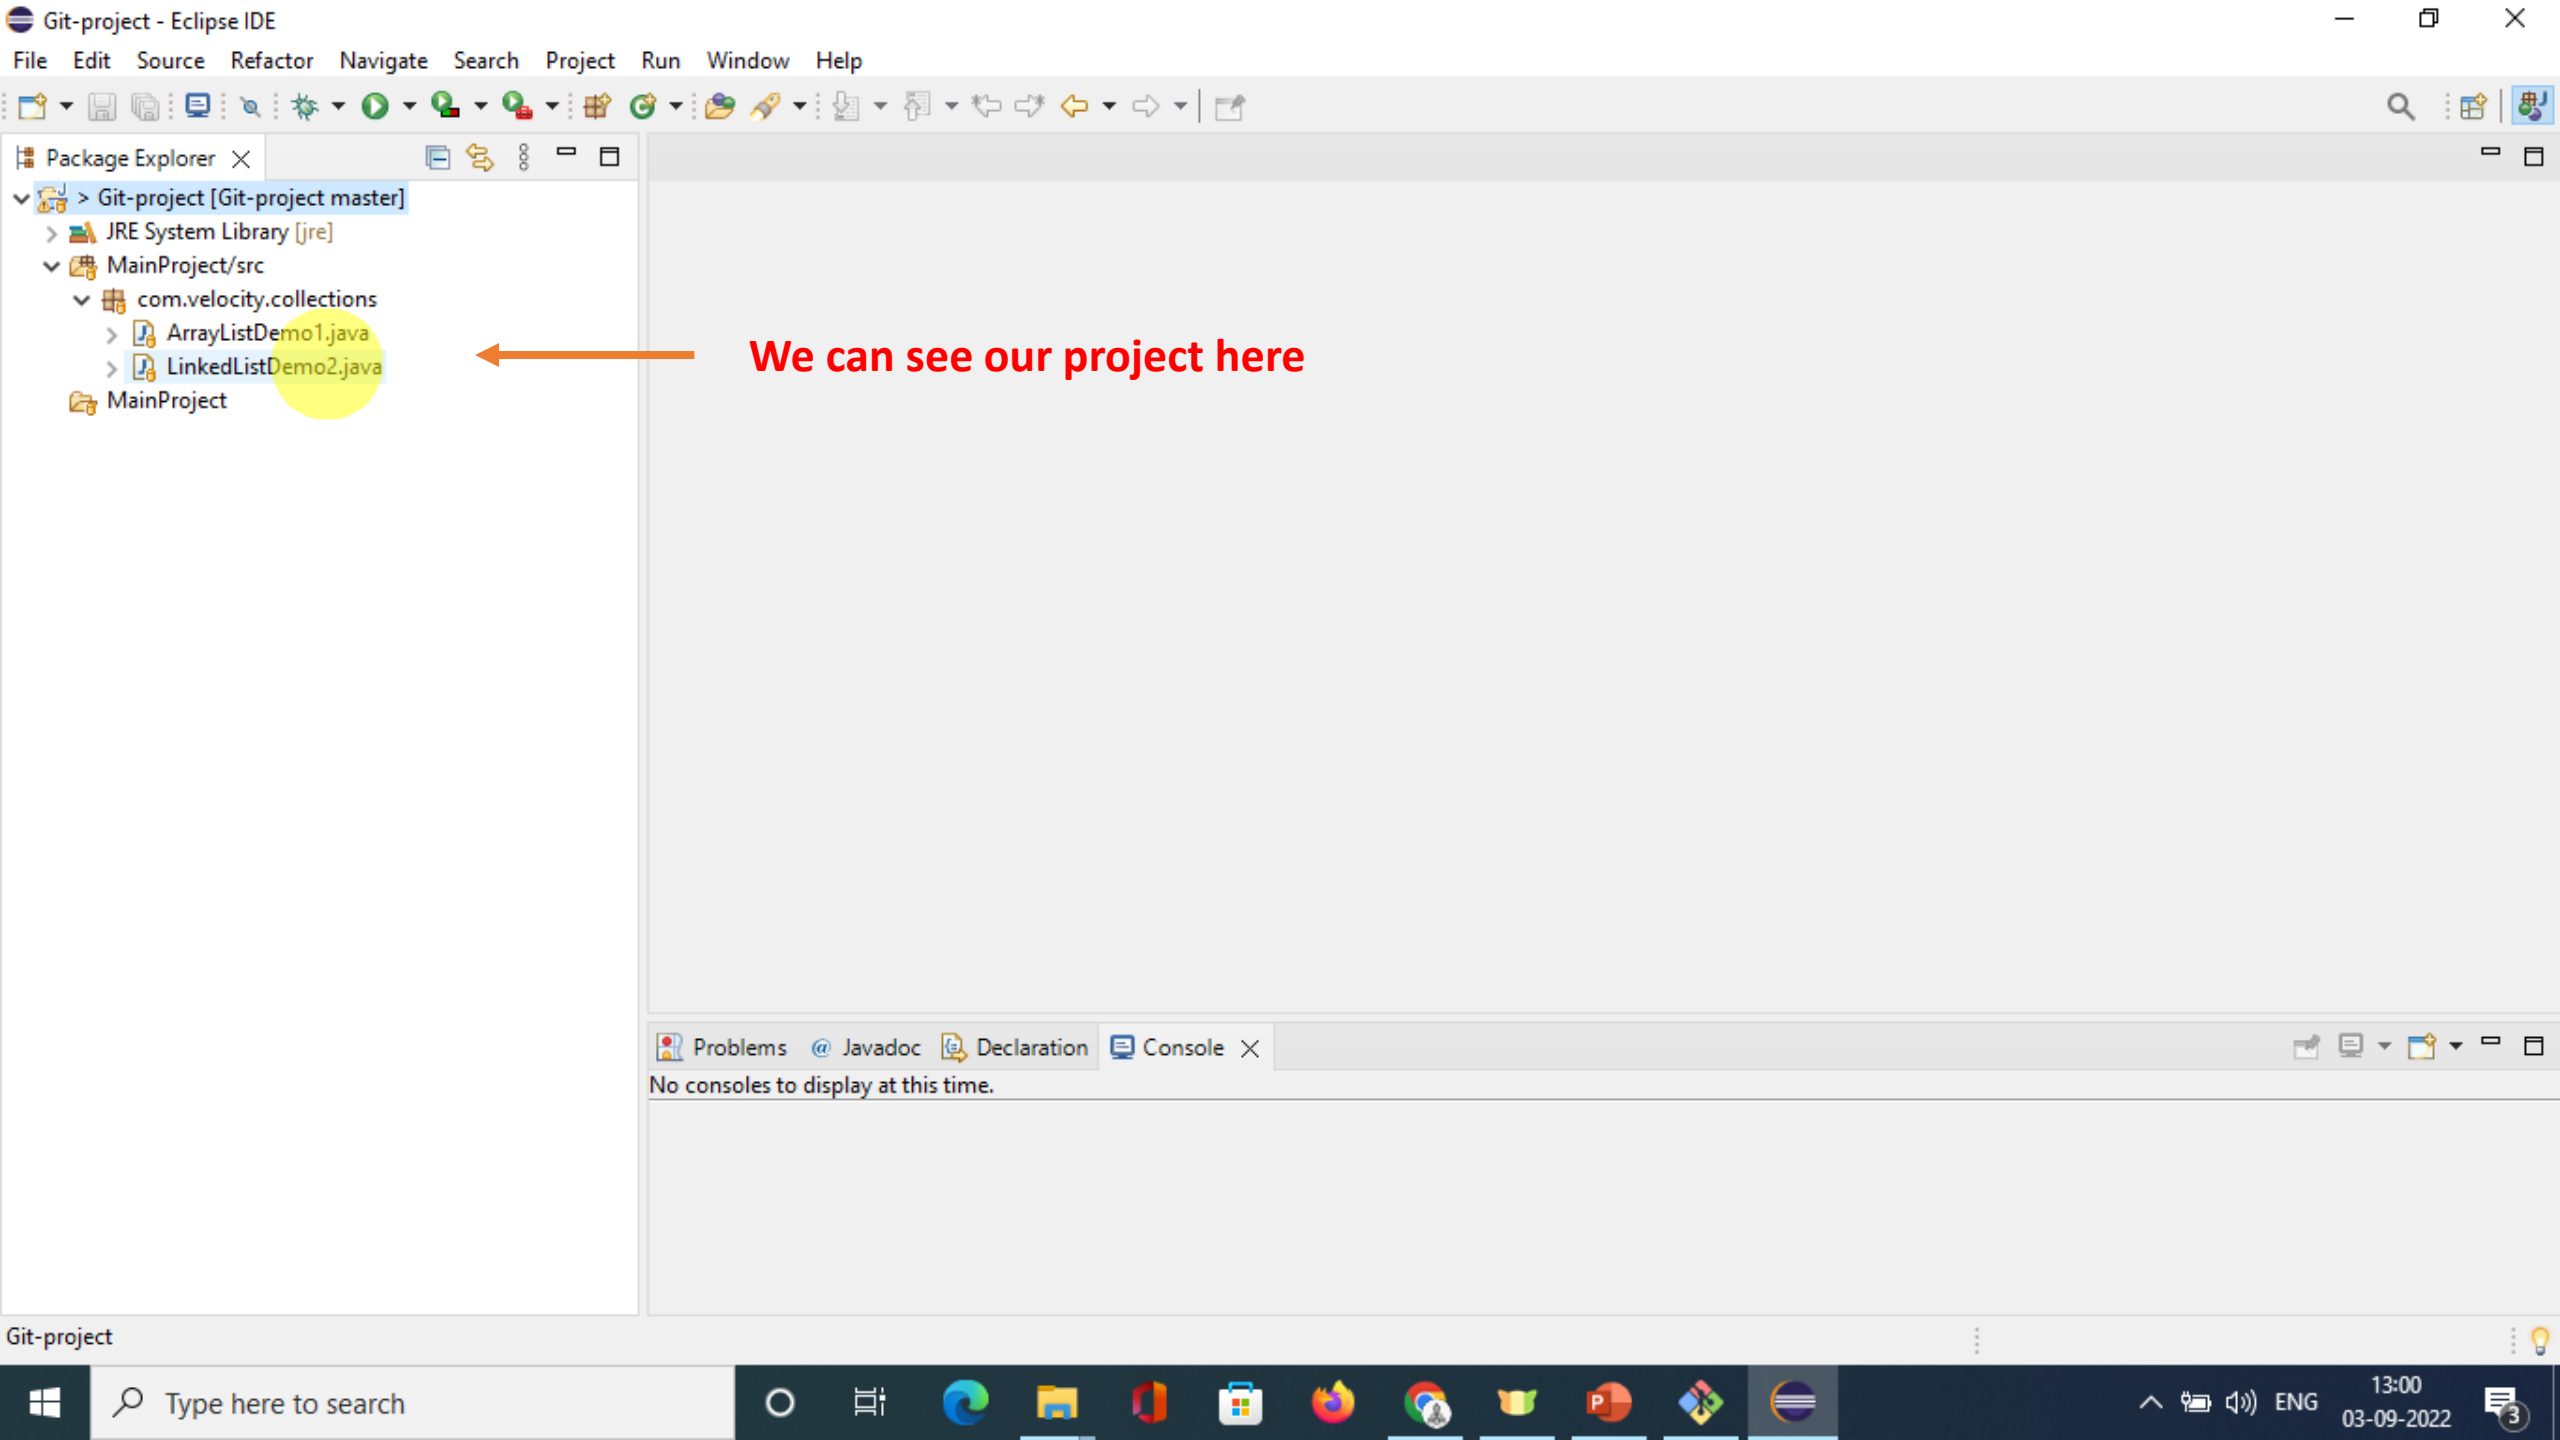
Git-project - Eclipse IDE

File Edit Source Refactor Navigate Search Project Run Window Help

Package Explorer

> Git-project [Git-project master]
JRE System Library [jre]
MainProject/src
com.velocity.collections
ArrayListDemo1.java
LinkedListDemo2.java
MainProject

We can see our project here

Problems @ Javadoc Declaration Console

No consoles to display at this time.

Git-project

Type here to search

ENG 13:00 03-09-2022 3